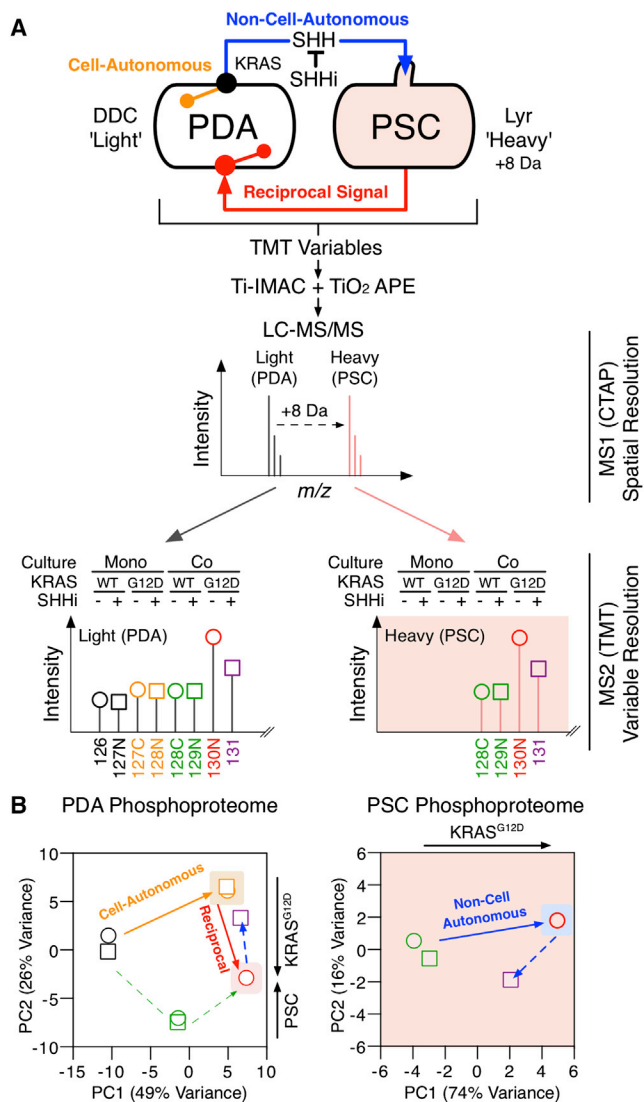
A

Non-Cell-Autonomous

SHH

Cell-Autonomous

KRAS

SHHi

DDC 'Light'

PDA

PSC

Lyr 'Heavy' +8 Da

Reciprocal Signal

TMT Variables

Ti-IMAC + TiO2 APE

LC-MS/MS

Light (PDA)

Heavy (PSC)

Intensity

+8 Da

$m/z$

MS1 (CTAP) Spatial Resolution

| Culture | Mono | | Co | |
|---|---|---|---|---|
| KRAS | WT | G12D | WT | G12D |
| SHHi | - + | - + | - + | - + |

Light (PDA)

Intensity

126 127N 127C 128N 128C 129N 130N 131

| Culture | Mono | | Co | |
|---|---|---|---|---|
| KRAS | WT | G12D | WT | G12D |
| SHHi | - + | - + | - + | - + |

Heavy (PSC)

Intensity

128C 129N 130N 131

MS2 (TMT) Variable Resolution

B

PDA Phosphoproteome

Cell-Autonomous

Reciprocal

KRAS$^{G12D}$

PSC

PC2 (26% Variance)

10 5 0 -5 -10

-15 -10 -5 0 5 10

PC1 (49% Variance)

PSC Phosphoproteome

KRAS$^{G12D}$

Non-Cell Autonomous

PC2 (16% Variance)

6 4 2 0 -2 -4 -6

-6 -4 -2 0 2 4 6

PC1 (74% Variance)